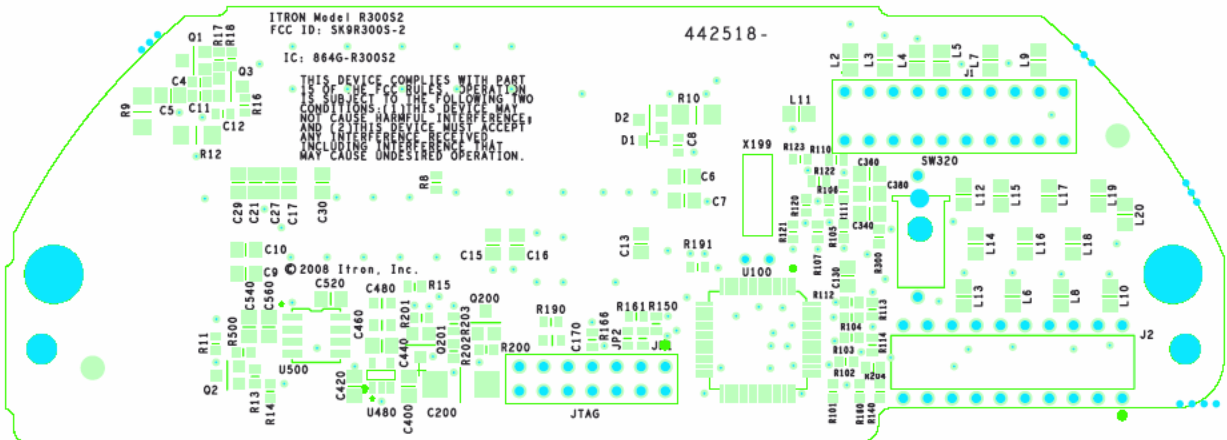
ITRON Model R300S2
FCC ID: SK9R300S-2

IC: 864G-R300S2

THIS DEVICE COMPLIES WITH PART 15 OF THE FCC RULES. OPERATION IS SUBJECT TO THE FOLLOWING TWO CONDITIONS:(1)THIS DEVICE MAY NOT CAUSE HARMFUL INTERFERENCE, AND (2)THIS DEVICE MUST ACCEPT ANY INTERFERENCE RECEIVED INCLUDING INTERFERENCE THAT MAY CAUSE UNDESIRED OPERATION.

442518-

Q1 R17 R18 Q3 C4 R9 C5 C11 R16 C12 R12
R8
C29 C21 C27 C17 C30
C10 C9
© 2008 Itron, Inc.
C540 C560 C520 C480 R15 Q200
R11 R500 U500 C460 R201 Q201 R202 R203 R200
Q2 R13 R14 C420 U480 C400 C440 C200
C15 C16 C13 R190 C170 R166 JP2 R161 R150 J1
JTAG
D2 R10 D1 C8 C6 C7 R191
L11 X199 R123 R110 R122 R106 R120 R121 R105 C360 C380 C340 R107 R300 C130 R112 R113 R104 R114 R103 R102 R204 R101 R100 R140
U100
L2 L3 L4 L5 L7 L9 SW320
L12 L15 L17 L19 L20 L14 L16 L18 L13 L6 L8 L10
J2